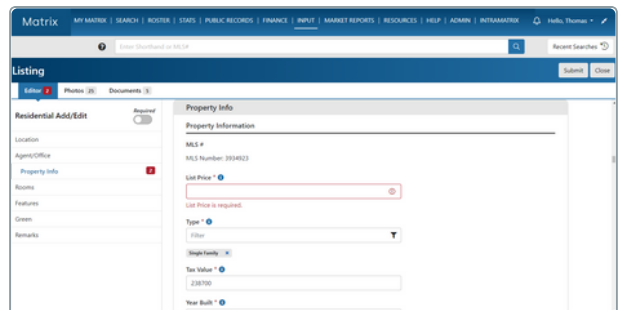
Matrix MY MATRIX | SEARCH | ROSTER | STATS | PUBLIC RECORDS | FINANCE | INPUT | MARKET REPORTS | RESOURCES | HELP | ADMIN | INTRAMATRIX Hello, Thomas

Enter Shorthand or MLS#

Recent Searches

Listing

Submit Close

Editor 2 Photos 25 Documents 5

Residential Add/Edit

Required

Location

Agent/Office

Property Info 2

Rooms

Features

Green

Remarks

Property Info

Property Information

MLS #

MLS Number: 3934923

List Price *

List Price is required.

Type *

Filter

Single Family ×

Tax Value *

238700

Year Built *